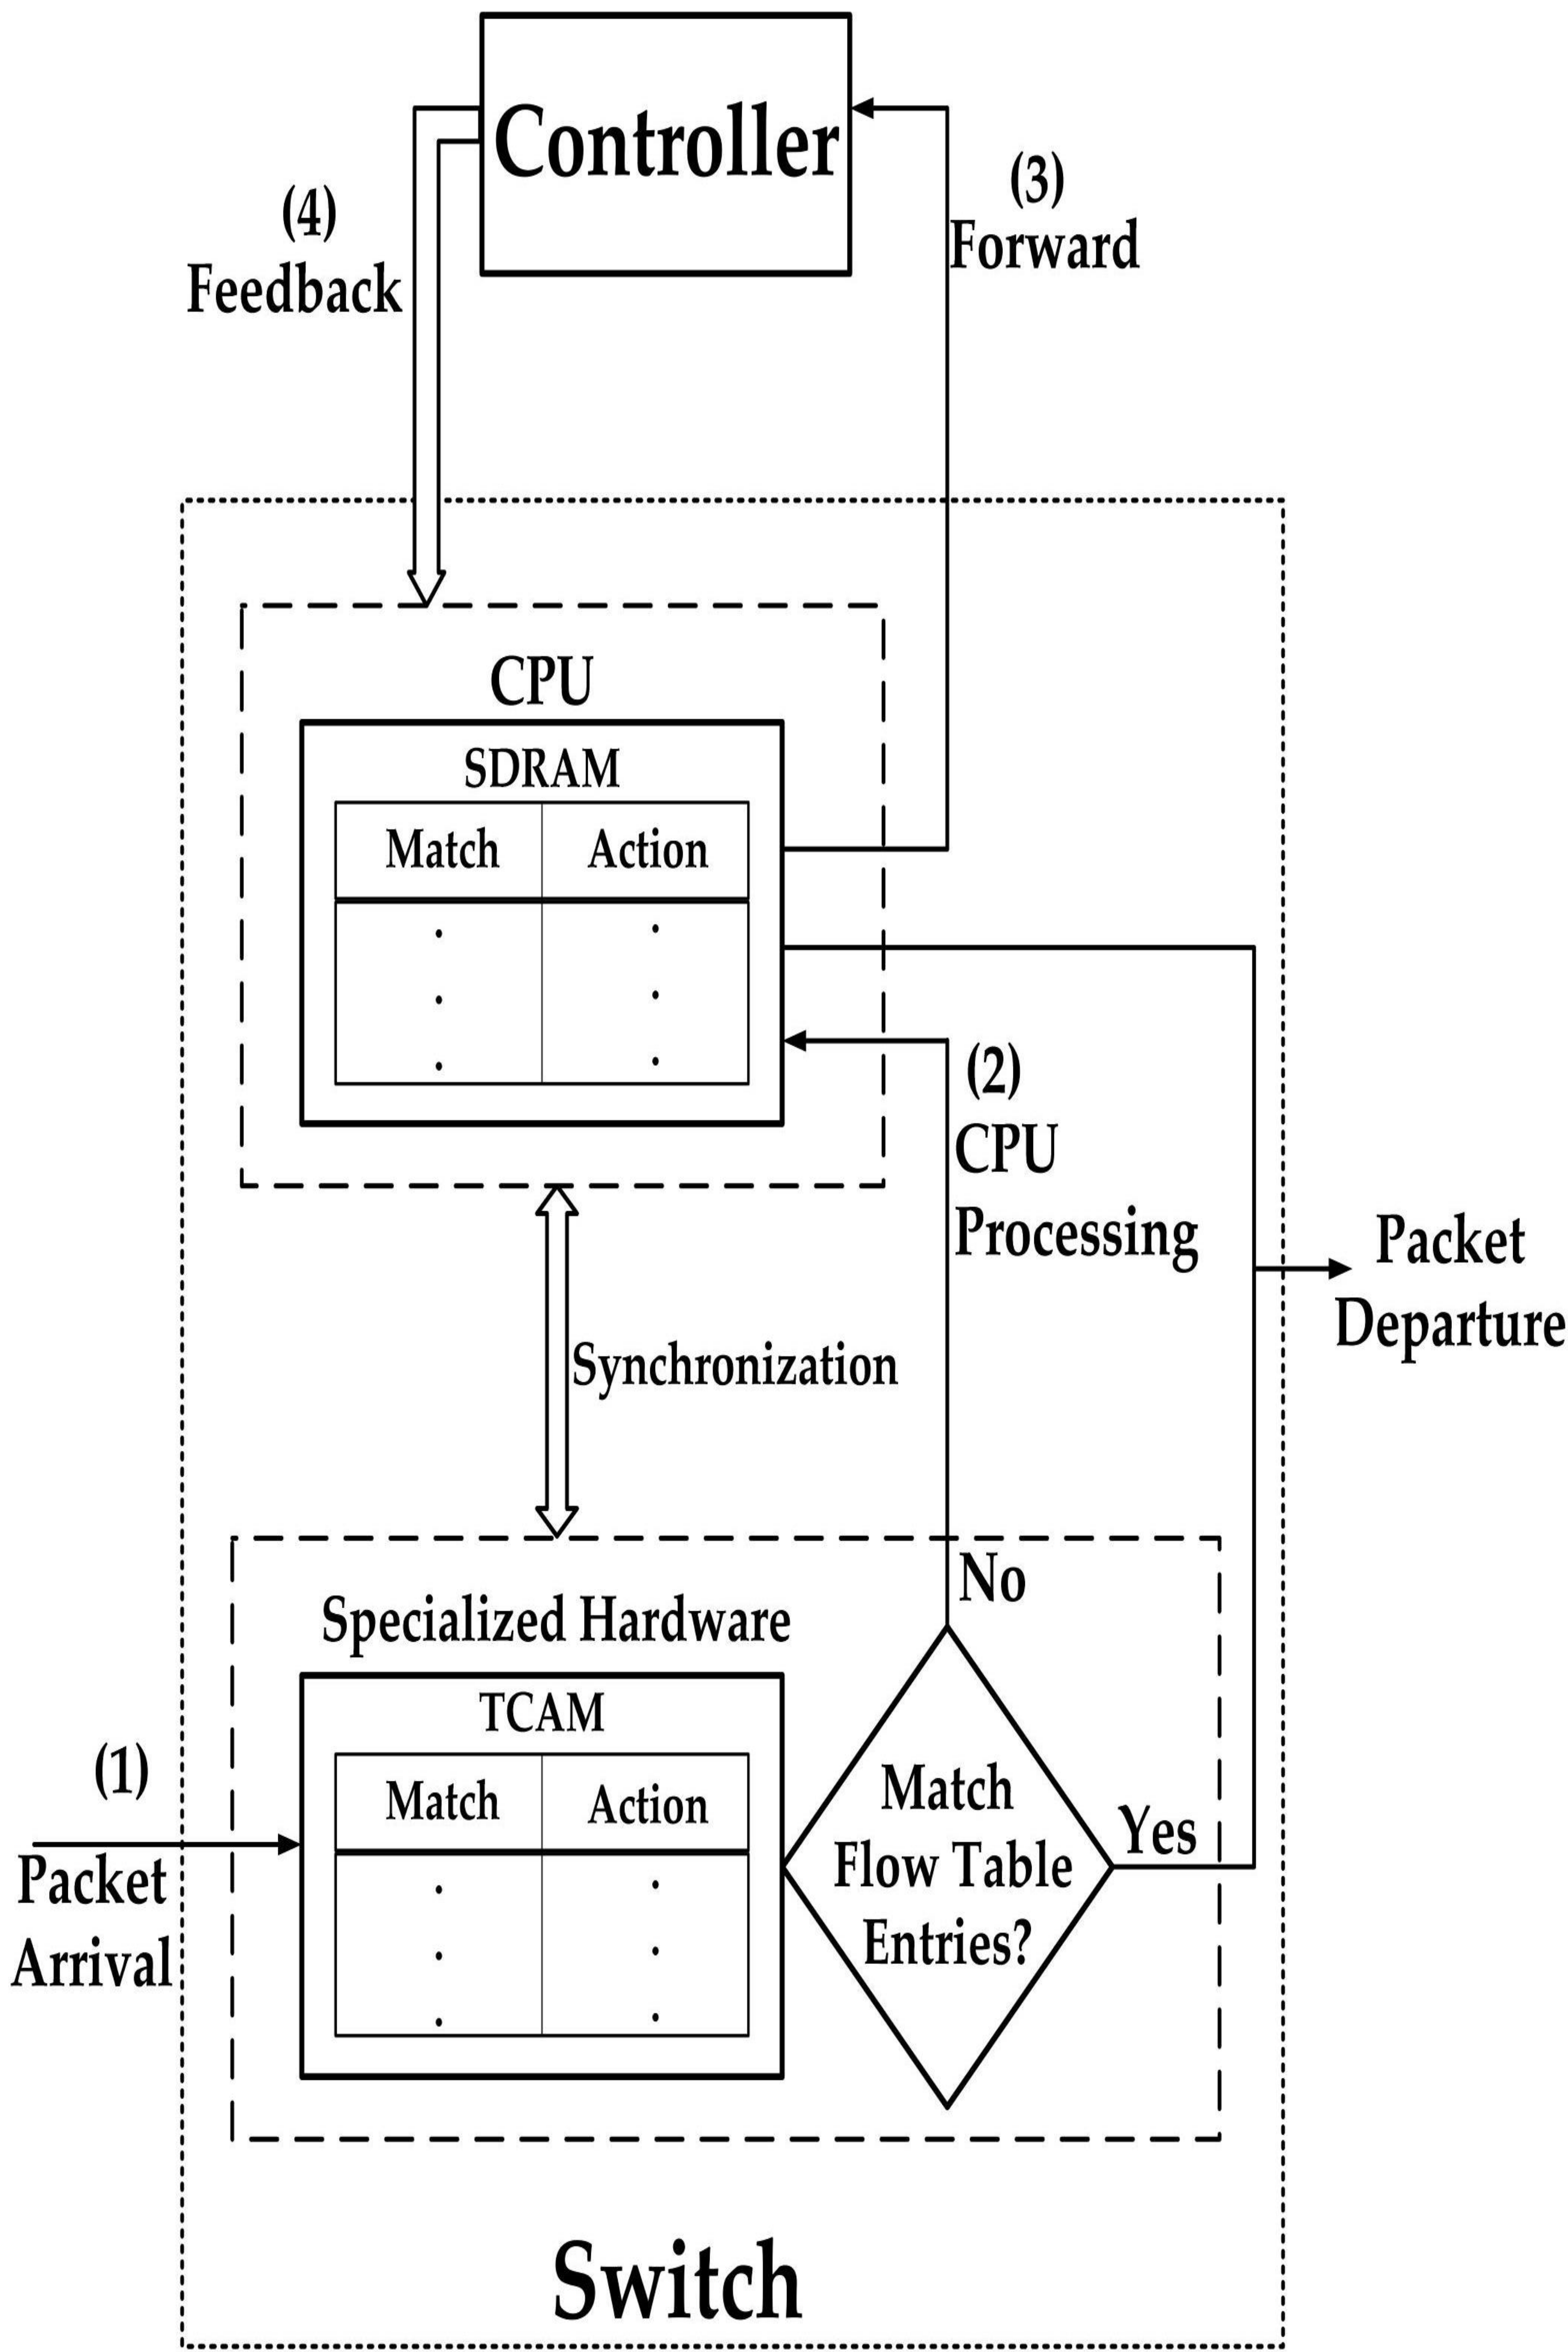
Controller

(4)
Feedback

(3)
Forward

CPU

SDRAM

| Match | Action |
|---|---|
| . . . | . . . |

(2)
CPU
Processing

Packet
Departure

Synchronization

No

Specialized Hardware

TCAM

(1)

| Match | Action |
|---|---|
| . . . | . . . |

Packet
Arrival

Match
Flow Table
Entries?

Yes

Switch